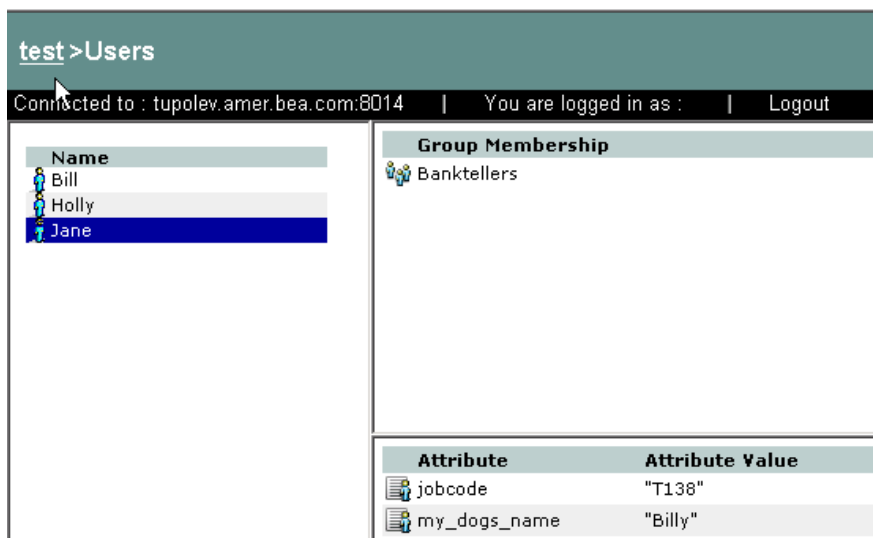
test >Users

Connected to : tupolev.amer.bea.com:8014 | You are logged in as : | Logout

| Name |
|---|
| Bill |
| Holly |
| Jane |

| Group Membership |
|---|
| Banktellers |

| Attribute | Attribute Value |
|---|---|
| jobcode | "T138" |
| my_dogs_name | "Billy" |